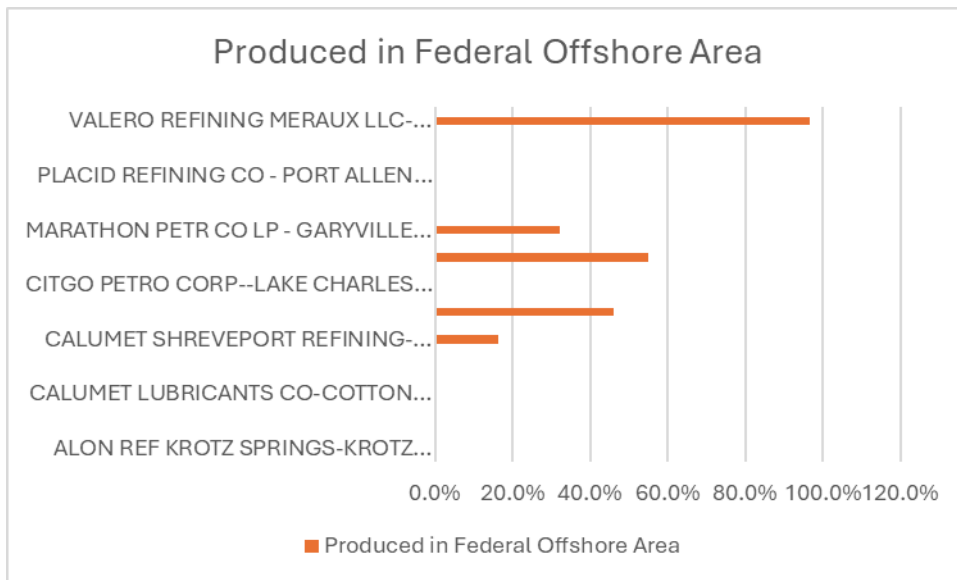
Produced in Federal Offshore Area

VALERO REFINING MERAUX LLC-...
PLACID REFINING CO - PORT ALLEN...
MARATHON PETR CO LP - GARYVILLE...
CITGO PETRO CORP--LAKE CHARLES...
CALUMET SHREVEPORT REFINING-...
CALUMET LUBRICANTS CO-COTTON...
ALON REF KROTZ SPRINGS-KROTZ...

0.0% 20.0% 40.0% 60.0% 80.0% 100.0% 120.0%

Produced in Federal Offshore Area